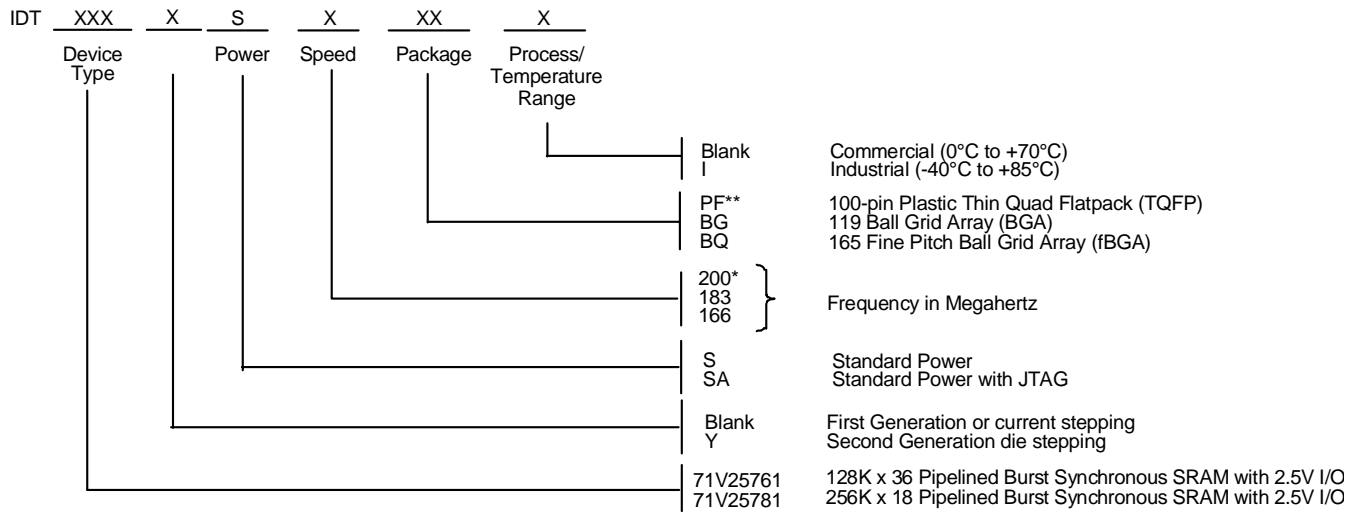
IDT XXX X S X XX X

Device Type

Power

Speed

Package

Process/ Temperature Range

Blank Commercial (0°C to +70°C)
I Industrial (-40°C to +85°C)

PF** 100-pin Plastic Thin Quad Flatpack (TQFP)
BG 119 Ball Grid Array (BGA)
BQ 165 Fine Pitch Ball Grid Array (fBGA)

200*
183
166
Frequency in Megahertz

S Standard Power
SA Standard Power with JTAG

Blank First Generation or current stepping
Y Second Generation die stepping

71V25761 128K x 36 Pipelined Burst Synchronous SRAM with 2.5V I/O
71V25781 256K x 18 Pipelined Burst Synchronous SRAM with 2.5V I/O